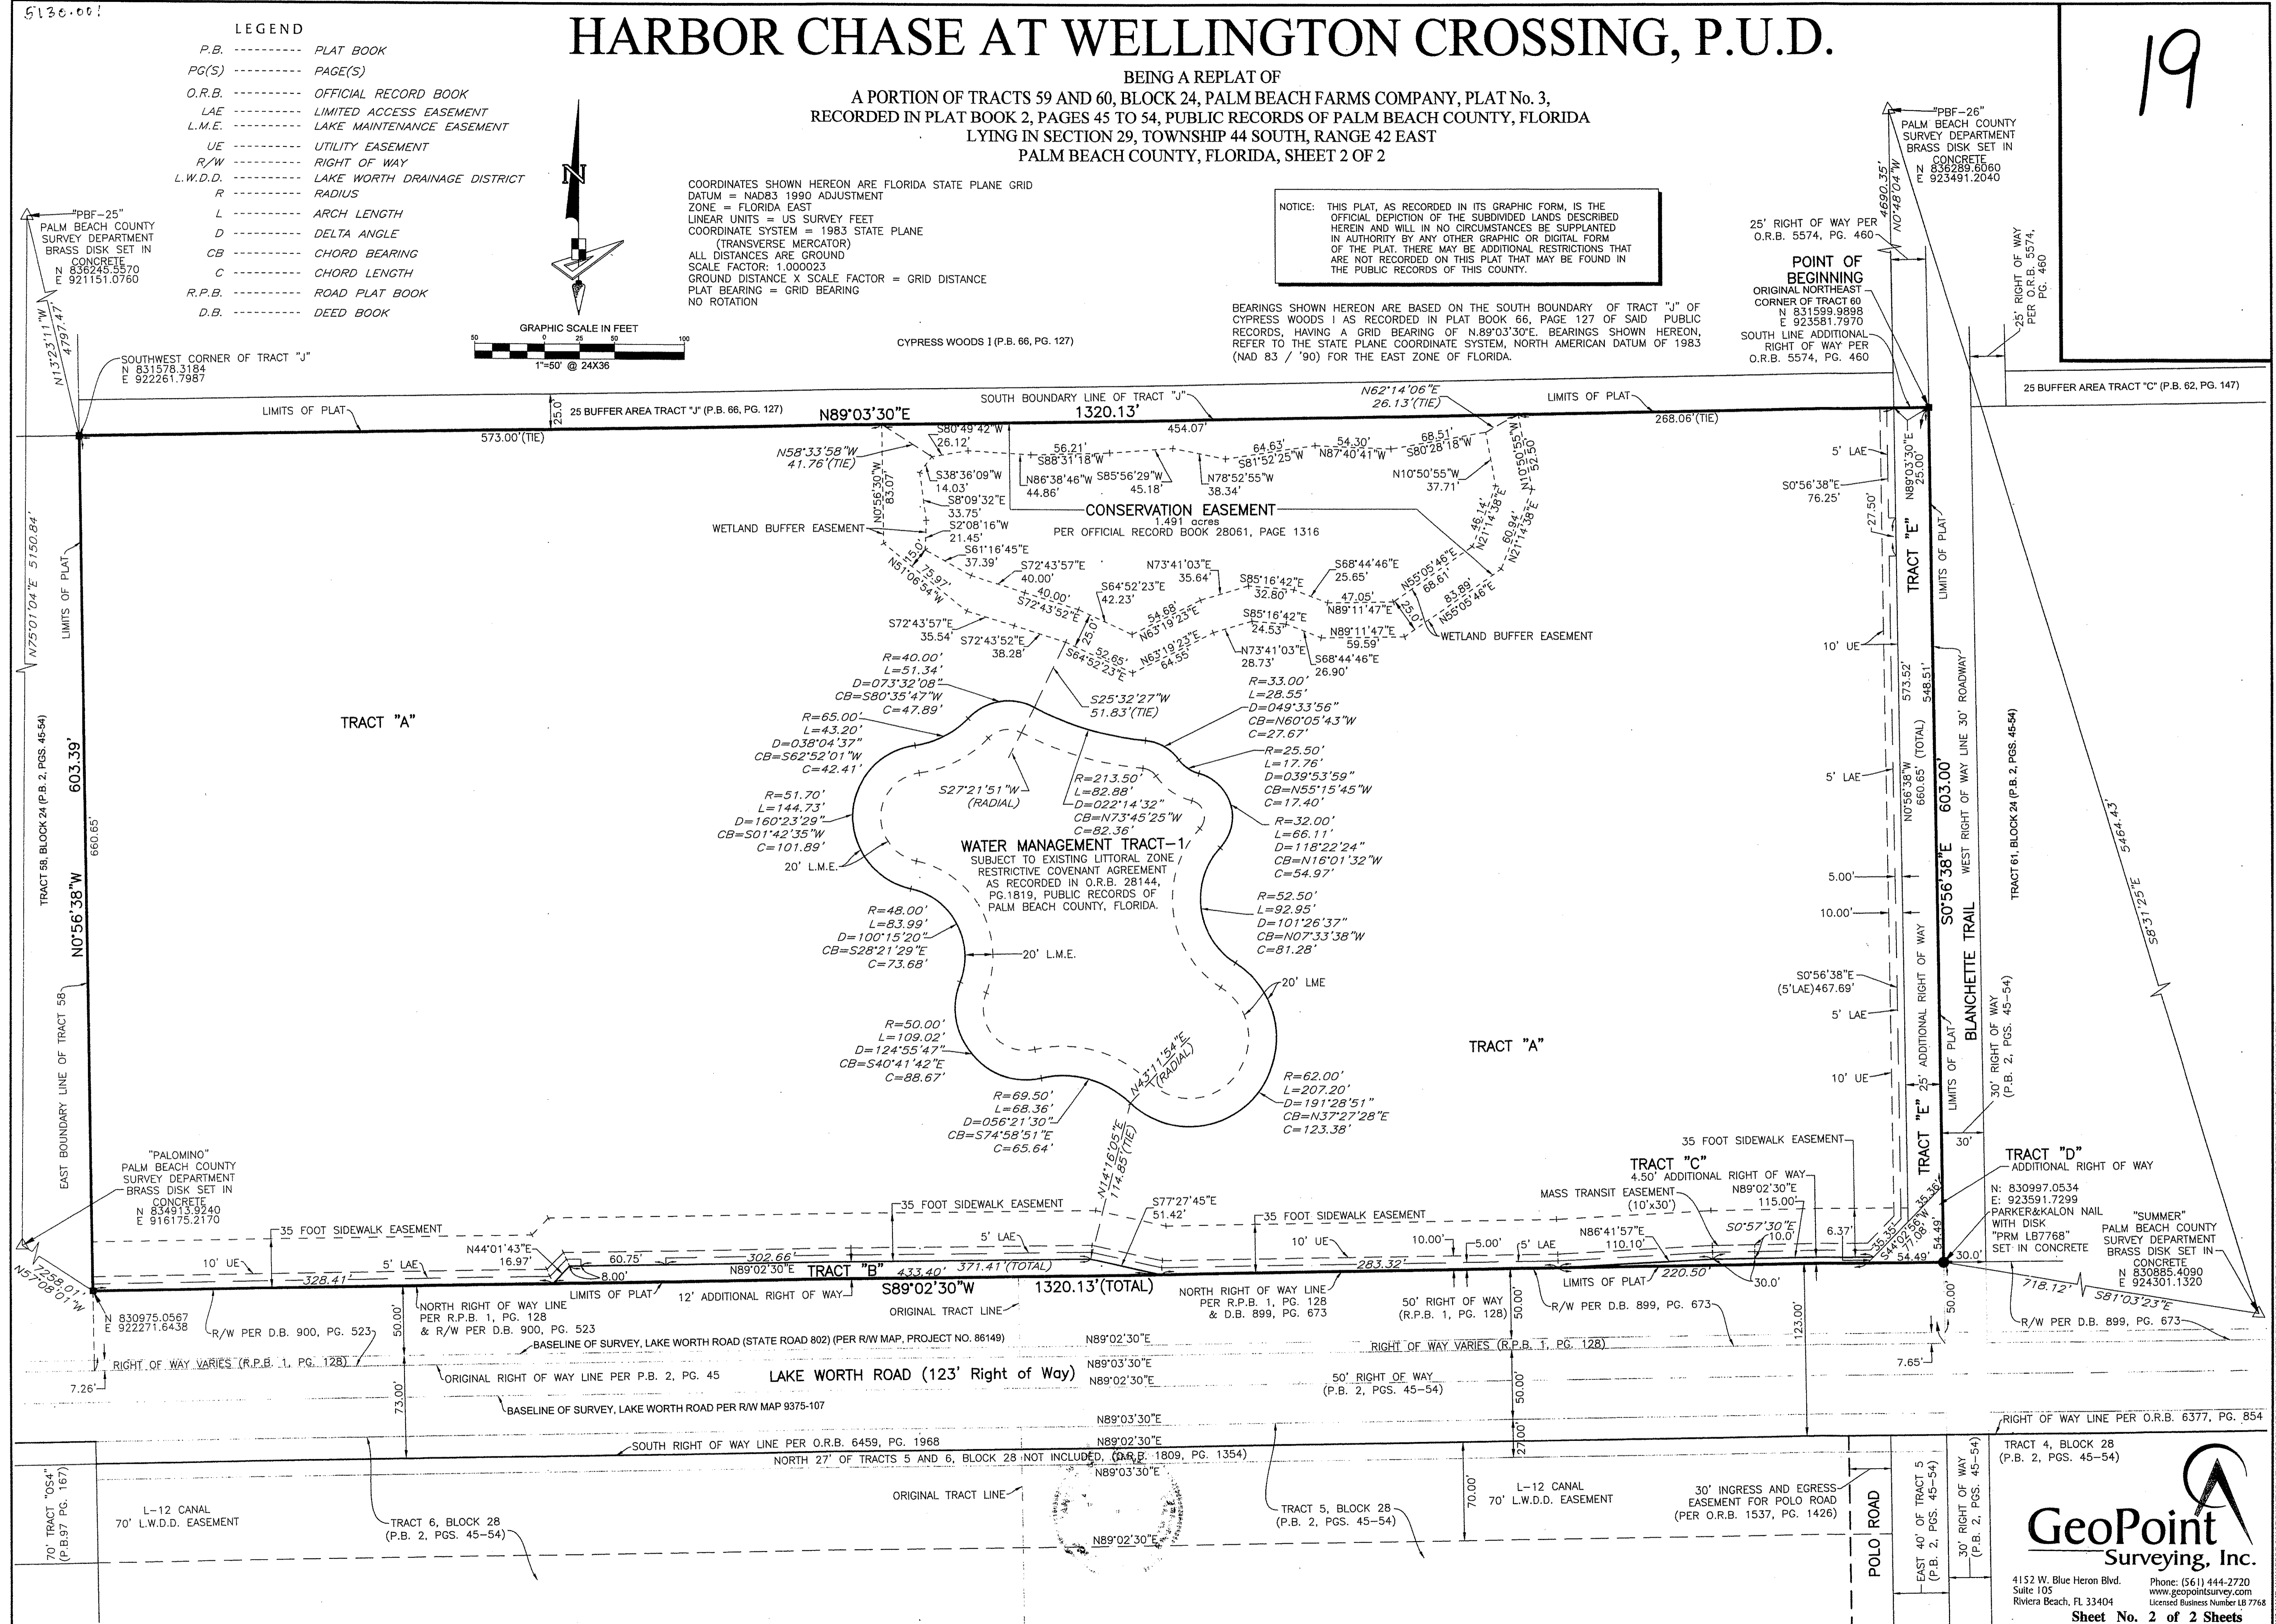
5130.001

LEGEND
P.B. ---------- PLAT BOOK
PG(S) ---------- PAGE(S)
O.R.B. ---------- OFFICIAL RECORD BOOK
LAE ---------- LIMITED ACCESS EASEMENT
L.M.E. ---------- LAKE MAINTENANCE EASEMENT
UE ---------- UTILITY EASEMENT
R/W ---------- RIGHT OF WAY
L.W.D.D. ---------- LAKE WORTH DRAINAGE DISTRICT
R ---------- RADIUS
L ---------- ARCH LENGTH
D ---------- DELTA ANGLE
CB ---------- CHORD BEARING
C ---------- CHORD LENGTH
R.P.B. ---------- ROAD PLAT BOOK
D.B. ---------- DEED BOOK

HARBOR CHASE AT WELLINGTON CROSSING, P.U.D.

BEING A REPLAT OF
A PORTION OF TRACTS 59 AND 60, BLOCK 24, PALM BEACH FARMS COMPANY, PLAT No. 3,
RECORDED IN PLAT BOOK 2, PAGES 45 TO 54, PUBLIC RECORDS OF PALM BEACH COUNTY, FLORIDA
LYING IN SECTION 29, TOWNSHIP 44 SOUTH, RANGE 42 EAST
PALM BEACH COUNTY, FLORIDA, SHEET 2 OF 2

19

N

COORDINATES SHOWN HEREON ARE FLORIDA STATE PLANE GRID
DATUM = NAD83 1990 ADJUSTMENT
ZONE = FLORIDA EAST
LINEAR UNITS = US SURVEY FEET
COORDINATE SYSTEM = 1983 STATE PLANE
(TRANSVERSE MERCATOR)
ALL DISTANCES ARE GROUND
SCALE FACTOR: 1.000023
GROUND DISTANCE X SCALE FACTOR = GRID DISTANCE
PLAT BEARING = GRID BEARING
NO ROTATION

NOTICE: THIS PLAT, AS RECORDED IN ITS GRAPHIC FORM, IS THE OFFICIAL DEPICTION OF THE SUBDIVIDED LANDS DESCRIBED HEREIN AND WILL IN NO CIRCUMSTANCES BE SUPPLANTED IN AUTHORITY BY ANY OTHER GRAPHIC OR DIGITAL FORM OF THE PLAT. THERE MAY BE ADDITIONAL RESTRICTIONS THAT ARE NOT RECORDED ON THIS PLAT THAT MAY BE FOUND IN THE PUBLIC RECORDS OF THIS COUNTY.

BEARINGS SHOWN HEREON ARE BASED ON THE SOUTH BOUNDARY OF TRACT "J" OF CYPRESS WOODS I AS RECORDED IN PLAT BOOK 66, PAGE 127 OF SAID PUBLIC RECORDS, HAVING A GRID BEARING OF N.89°03'30"E. BEARINGS SHOWN HEREON, REFER TO THE STATE PLANE COORDINATE SYSTEM, NORTH AMERICAN DATUM OF 1983 (NAD 83 / '90) FOR THE EAST ZONE OF FLORIDA.

"PBF-25"
PALM BEACH COUNTY SURVEY DEPARTMENT BRASS DISK SET IN CONCRETE
N 836245.5570
E 921151.0760

"PBF-26"
PALM BEACH COUNTY SURVEY DEPARTMENT BRASS DISK SET IN CONCRETE
N 836289.6060
E 923491.2040

GRAPHIC SCALE IN FEET
50 0 25 50 100
1"=50' @ 24X36

CYPRESS WOODS I (P.B. 66, PG. 127)

25' RIGHT OF WAY PER O.R.B. 5574, PG. 460

POINT OF BEGINNING
ORIGINAL NORTHEAST CORNER OF TRACT 60
N 831599.9898
E 923581.7970

SOUTH LINE ADDITIONAL RIGHT OF WAY PER O.R.B. 5574, PG. 460

25' RIGHT OF WAY PER O.R.B. 5574, PG. 460

4690.35'
N0°48'04"W

N13°23'11"W 4797.47'

SOUTHWEST CORNER OF TRACT "J"
N 831578.3184
E 922261.7987

25 BUFFER AREA TRACT "C" (P.B. 62, PG. 147)

LIMITS OF PLAT
25.0'
25 BUFFER AREA TRACT "J" (P.B. 66, PG. 127)
SOUTH BOUNDARY LINE OF TRACT "J"
N89°03'30"E 1320.13'
573.00'(TIE)
454.07'
268.06'(TIE)
N62°14'06"E 26.13'(TIE)
LIMITS OF PLAT

N58°33'58"W 41.76'(TIE)
S80°49'42"W 26.12'
56.21'
S88°31'18"W
64.63'
S81°52'25"W
54.30'
N87°40'41"W
68.51'
S80°28'18"W
N86°38'46"W 44.86'
S85°56'29"W 45.18'
N78°52'55"W 38.34'
N10°50'55"W 37.71'
N10°50'55"W 52.50'
S38°36'09"W 14.03'
S8°09'32"E 33.75'
S2°08'16"W 21.45'
N0°56'30"W 83.07'
CONSERVATION EASEMENT
1.491 acres
PER OFFICIAL RECORD BOOK 28061, PAGE 1316
WETLAND BUFFER EASEMENT
15.0'
N51°06'54"W 75.97'
S61°16'45"E 37.39'
S72°43'57"E 40.00'
40.00'
S72°43'52"E
N73°41'03"E 35.64'
S64°52'23"E 42.23'
54.68'
N63°19'23"E
S85°16'42"E 32.80'
S68°44'46"E 25.65'
47.05'
N89°11'47"E
N55°05'46"E 68.61'
83.89'
N55°05'46"E
46.14'
N21°14'38"E
60.94'
N21°14'38"E
25.0'
WETLAND BUFFER EASEMENT
S72°43'57"E 35.54'
S72°43'52"E 38.28'
25.0'
52.65'
S64°52'23"E
N63°19'23"E 64.55
S85°16'42"E 24.53'
N73°41'03"E 28.73'
N89°11'47"E 59.59'
S68°44'46"E 26.90'

5' LAE
S0°56'38"E 76.25'
N89°03'30"E 25.00'
27.50'
TRACT "E"
LIMITS OF PLAT
10' UE

R=40.00'
L=51.34'
D=073°32'08"
CB=S80°35'47"W
C=47.89'
S25°32'27"W 51.83'(TIE)
R=33.00'
L=28.55'
D=049°33'56"
CB=N60°05'43"W
C=27.67'
R=65.00'
L=43.20'
D=038°04'37"
CB=S62°52'01"W
C=42.41'
R=25.50'
L=17.76'
D=039°53'59"
CB=N55°15'45"W
C=17.40'
S27°21'51"W (RADIAL)
R=213.50'
L=82.88'
D=022°14'32"
CB=N73°45'25"W
C=82.36'
R=51.70'
L=144.73'
D=160°23'29"
CB=S01°42'35"W
C=101.89'
R=32.00'
L=66.11'
D=118°22'24"
CB=N16°01'32"W
C=54.97'
20' L.M.E.
WATER MANAGEMENT TRACT-1
SUBJECT TO EXISTING LITTORAL ZONE RESTRICTIVE COVENANT AGREEMENT AS RECORDED IN O.R.B. 28144, PG.1819, PUBLIC RECORDS OF PALM BEACH COUNTY, FLORIDA.
R=52.50'
L=92.95'
D=101°26'37"
CB=N07°33'38"W
C=81.28'
R=48.00'
L=83.99'
D=100°15'20"
CB=S28°21'29"E
C=73.68'
20' L.M.E.
20' LME
R=50.00'
L=109.02'
D=124°55'47"
CB=S40°41'42"E
C=88.67'
N43°11'54"E (RADIAL)
R=62.00'
L=207.20'
D=191°28'51"
CB=N37°27'28"E
C=123.38'
R=69.50'
L=68.36'
D=056°21'30"
CB=S74°58'51"E
C=65.64'
N14°16'05"E 114.85'(TIE)

TRACT "A"
TRACT "A"

N75°01'04"E 5150.84'
LIMITS OF PLAT
TRACT 58, BLOCK 24 (P.B. 2, PGS. 45-54)
603.39'
660.65'
N0°56'38"W
EAST BOUNDARY LINE OF TRACT 58

573.52'
548.51'
N0°56'38"W 660.65' (TOTAL)
5' LAE
S0°56'38"E 603.00'
WEST RIGHT OF WAY LINE 30' ROADWAY
TRACT 61, BLOCK 24 (P.B. 2, PGS. 45-54)
5464.43'
S8°31'25"E
5.00'
10.00'
S0°56'38"E (5'LAE)467.69'
5' LAE
25' ADDITIONAL RIGHT OF WAY
LIMITS OF PLAT
BLANCHETTE TRAIL
10' UE
30' RIGHT OF WAY (P.B. 2, PGS. 45-54)
TRACT "E"
30'

"PALOMINO"
PALM BEACH COUNTY SURVEY DEPARTMENT BRASS DISK SET IN CONCRETE
N 834913.9240
E 916175.2170

35 FOOT SIDEWALK EASEMENT
35 FOOT SIDEWALK EASEMENT
S77°27'45"E 51.42'
35 FOOT SIDEWALK EASEMENT
35 FOOT SIDEWALK EASEMENT
TRACT "C"
4.50' ADDITIONAL RIGHT OF WAY
MASS TRANSIT EASEMENT (10'x30')
N89°02'30"E 115.00'
S0°57'30"E 10.0'
6.37'
35.36'
S44°02'56"W
35.35'
54.49'
54.49'
30.0'
TRACT "D"
ADDITIONAL RIGHT OF WAY
N: 830997.0534
E: 923591.7299
PARKER&KALON NAIL WITH DISK "PRM LB7768" SET IN CONCRETE
"SUMMER"
PALM BEACH COUNTY SURVEY DEPARTMENT BRASS DISK SET IN CONCRETE
N 830885.4090
E 924301.1320
718.12'
S81°03'23"E
R/W PER D.B. 899, PG. 673

N44°01'43"E 16.97'
60.75'
8.00'
302.66'
5' LAE
10' UE
10' UE
5' LAE
328.41'
N89°02'30"E
TRACT "B"
433.40'
371.41'(TOTAL)
10.00'
5.00'
5' LAE
N86°41'57"E 110.10'
283.32'
220.50'
30.0'
LIMITS OF PLAT
12' ADDITIONAL RIGHT OF WAY
S89°02'30"W 1320.13'(TOTAL)
LIMITS OF PLAT
ORIGINAL TRACT LINE
7258.01'
N57°08'01"W
N 830975.0567
E 922271.6438
R/W PER D.B. 900, PG. 523
NORTH RIGHT OF WAY LINE PER R.P.B. 1, PG. 128 & R/W PER D.B. 900, PG. 523
NORTH RIGHT OF WAY LINE PER R.P.B. 1, PG. 128 & D.B. 899, PG. 673
50' RIGHT OF WAY (R.P.B. 1, PG. 128)
R/W PER D.B. 899, PG. 673
50.00'
50.00'
123.00'
50.00'
BASELINE OF SURVEY, LAKE WORTH ROAD (STATE ROAD 802) (PER R/W MAP, PROJECT NO. 86149)
N89°02'30"E
RIGHT OF WAY VARIES (R.P.B. 1, PG. 128)
RIGHT OF WAY VARIES (R.P.B. 1, PG. 128)
7.26'
7.65'
N89°03'30"E
N89°02'30"E
ORIGINAL RIGHT OF WAY LINE PER P.B. 2, PG. 45
LAKE WORTH ROAD (123' Right of Way)
50' RIGHT OF WAY (P.B. 2, PGS. 45-54)
73.00'
50.00'
BASELINE OF SURVEY, LAKE WORTH ROAD PER R/W MAP 9375-107
N89°03'30"E
RIGHT OF WAY LINE PER O.R.B. 6377, PG. 854
SOUTH RIGHT OF WAY LINE PER O.R.B. 6459, PG. 1968
N89°02'30"E
27.00'
NORTH 27' OF TRACTS 5 AND 6, BLOCK 28 NOT INCLUDED (O.R.B. 1809, PG. 1354)
N89°03'30"E
70' TRACT "O54" (P.B.97 PG. 167)
L-12 CANAL
70' L.W.D.D. EASEMENT
ORIGINAL TRACT LINE
TRACT 6, BLOCK 28 (P.B. 2, PGS. 45-54)
N89°02'30"E
TRACT 5, BLOCK 28 (P.B. 2, PGS. 45-54)
70.00'
L-12 CANAL
70' L.W.D.D. EASEMENT
30' INGRESS AND EGRESS EASEMENT FOR POLO ROAD (PER O.R.B. 1537, PG. 1426)
POLO ROAD
EAST 40' OF TRACT 5 (P.B. 2, PGS. 45-54)
30' RIGHT OF WAY (P.B. 2, PGS. 45-54)
TRACT 4, BLOCK 28 (P.B. 2, PGS. 45-54)

GeoPoint Surveying, Inc.
4152 W. Blue Heron Blvd. Suite 105 Riviera Beach, FL 33404
Phone: (561) 444-2720 www.geopointsurvey.com Licensed Business Number LB 7768
Sheet No. 2 of 2 Sheets